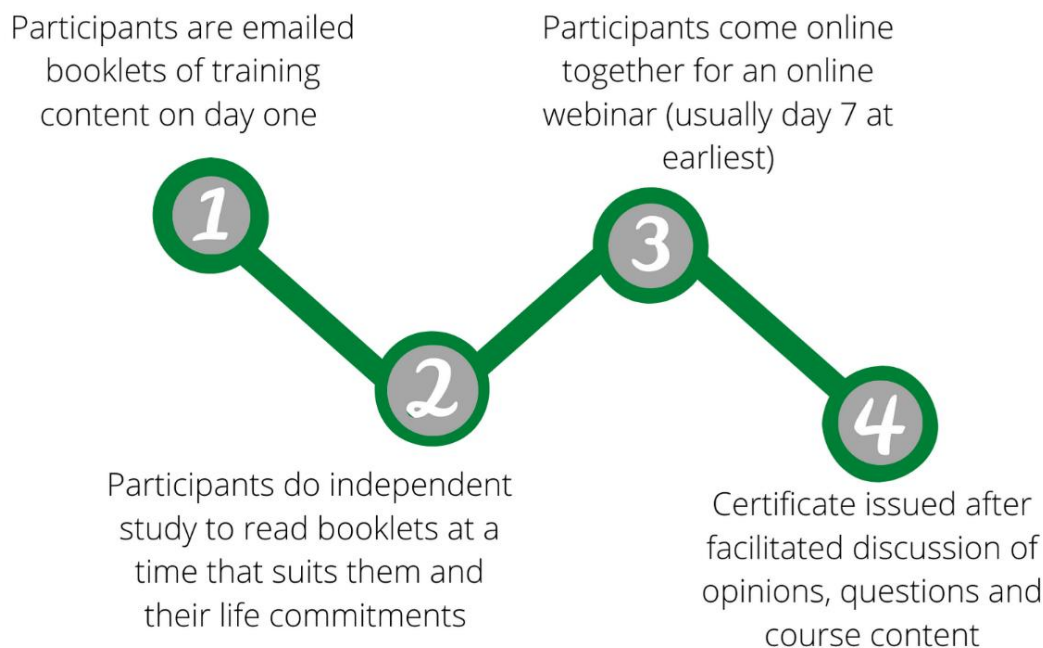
Participants are emailed booklets of training content on day one

1

Participants come online together for an online webinar (usually day 7 at earliest)

3

2

4

Participants do independent study to read booklets at a time that suits them and their life commitments

Certificate issued after facilitated discussion of opinions, questions and course content